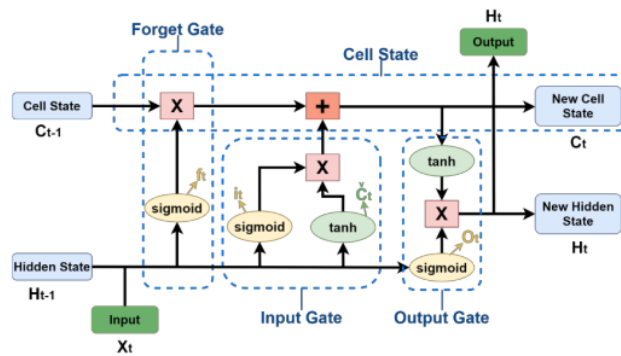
Forget Gate

Cell State

$H_t$

Output

Cell State

$C_{t-1}$

X

+

New Cell State

$C_t$

tanh

$f_t$

X

$i_t$

$\tilde{C}_t$

sigmoid

sigmoid

tanh

X

New Hidden State

$O_t$

$H_t$

Hidden State

sigmoid

$H_{t-1}$

Input

Input Gate

Output Gate

$X_t$